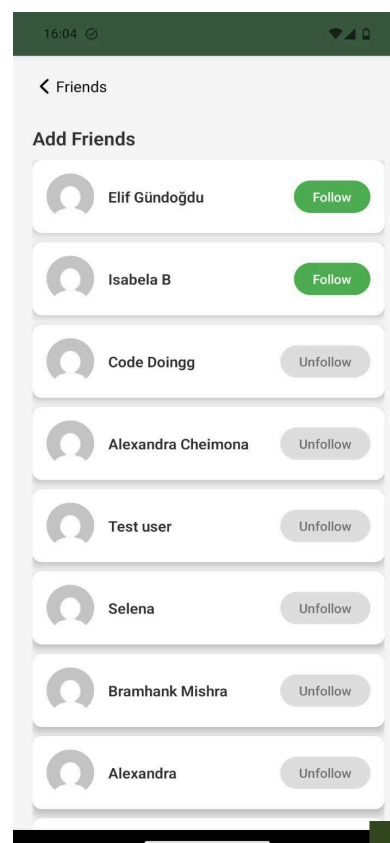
16:04

Friends

Add Friends

Elif Gündoğdu
Follow

Isabela B
Follow

Code Doingg
Unfollow

Alexandra Cheimona
Unfollow

Test user
Unfollow

Selena
Unfollow

Bramhank Mishra
Unfollow

Alexandra
Unfollow